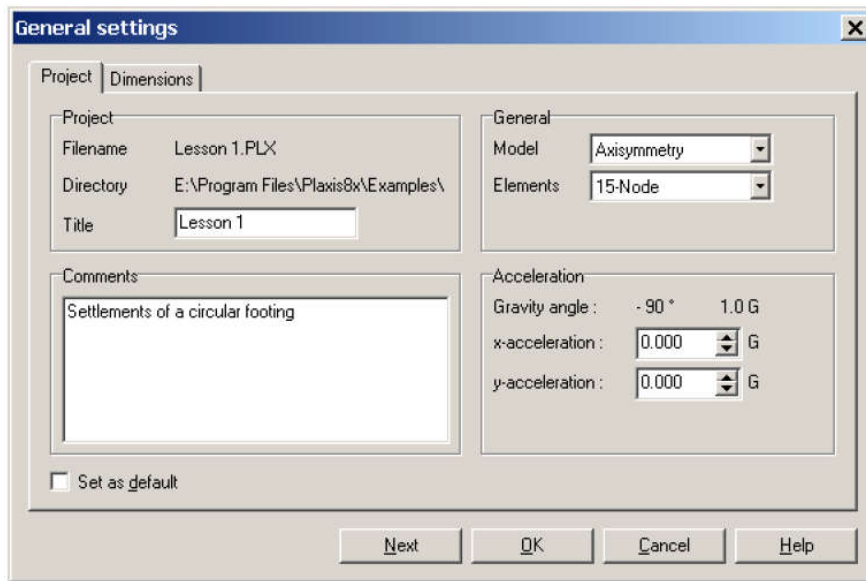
General settings

Project | Dimensions

Project
Filename Lesson 1.PLX
Directory E:\Program Files\Plaxis8x\Examples\
Title Lesson 1

General
Model Axisymmetry
Elements 15-Node

Comments
Settlements of a circular footing

Acceleration
Gravity angle : - 90 ° 1.0 G
x-acceleration : 0.000 G
y-acceleration : 0.000 G

Set as default

Next OK Cancel Help